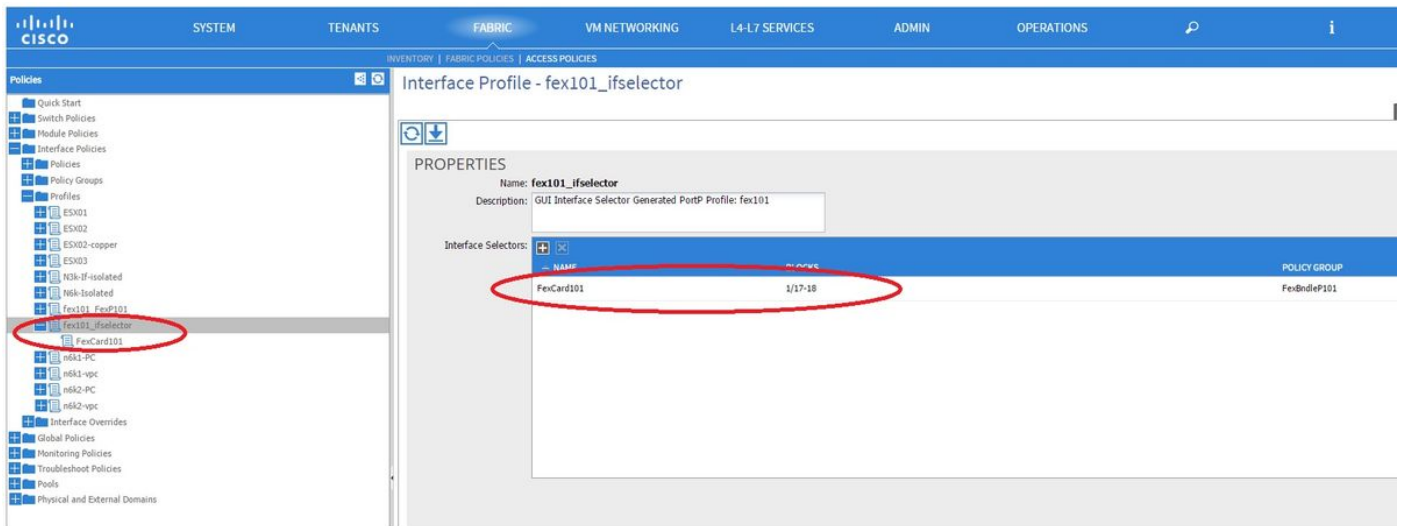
cisco

SYSTEM TENANTS FABRIC VM NETWORKING L4-L7 SERVICES ADMIN OPERATIONS i

INVENTORY | FABRIC POLICIES | ACCESS POLICIES

Policies

Quick Start
Switch Policies
Module Policies
Interface Policies
Policies
Policy Groups
Profiles
ESX01
ESX02
ESX02-copper
ESX03
N3k-If-isolated
N6k-Isolated
fex101_FexP101
fex101_ifselector
FexCard101
n6k1-PC
n6k1-vpc
n6k2-PC
n6k2-vpc
Interface Overrides
Global Policies
Monitoring Policies
Troubleshoot Policies
Pools
Physical and External Domains

Interface Profile - fex101_ifselector

PROPERTIES

Name: fex101_ifselector

Description: GUI Interface Selector Generated PortP Profile: fex101

Interface Selectors:

| NAME | BLOCKS | POLICY GROUP |
|---|---|---|
| FexCard101 | 1/17-18 | FexBndleP101 |